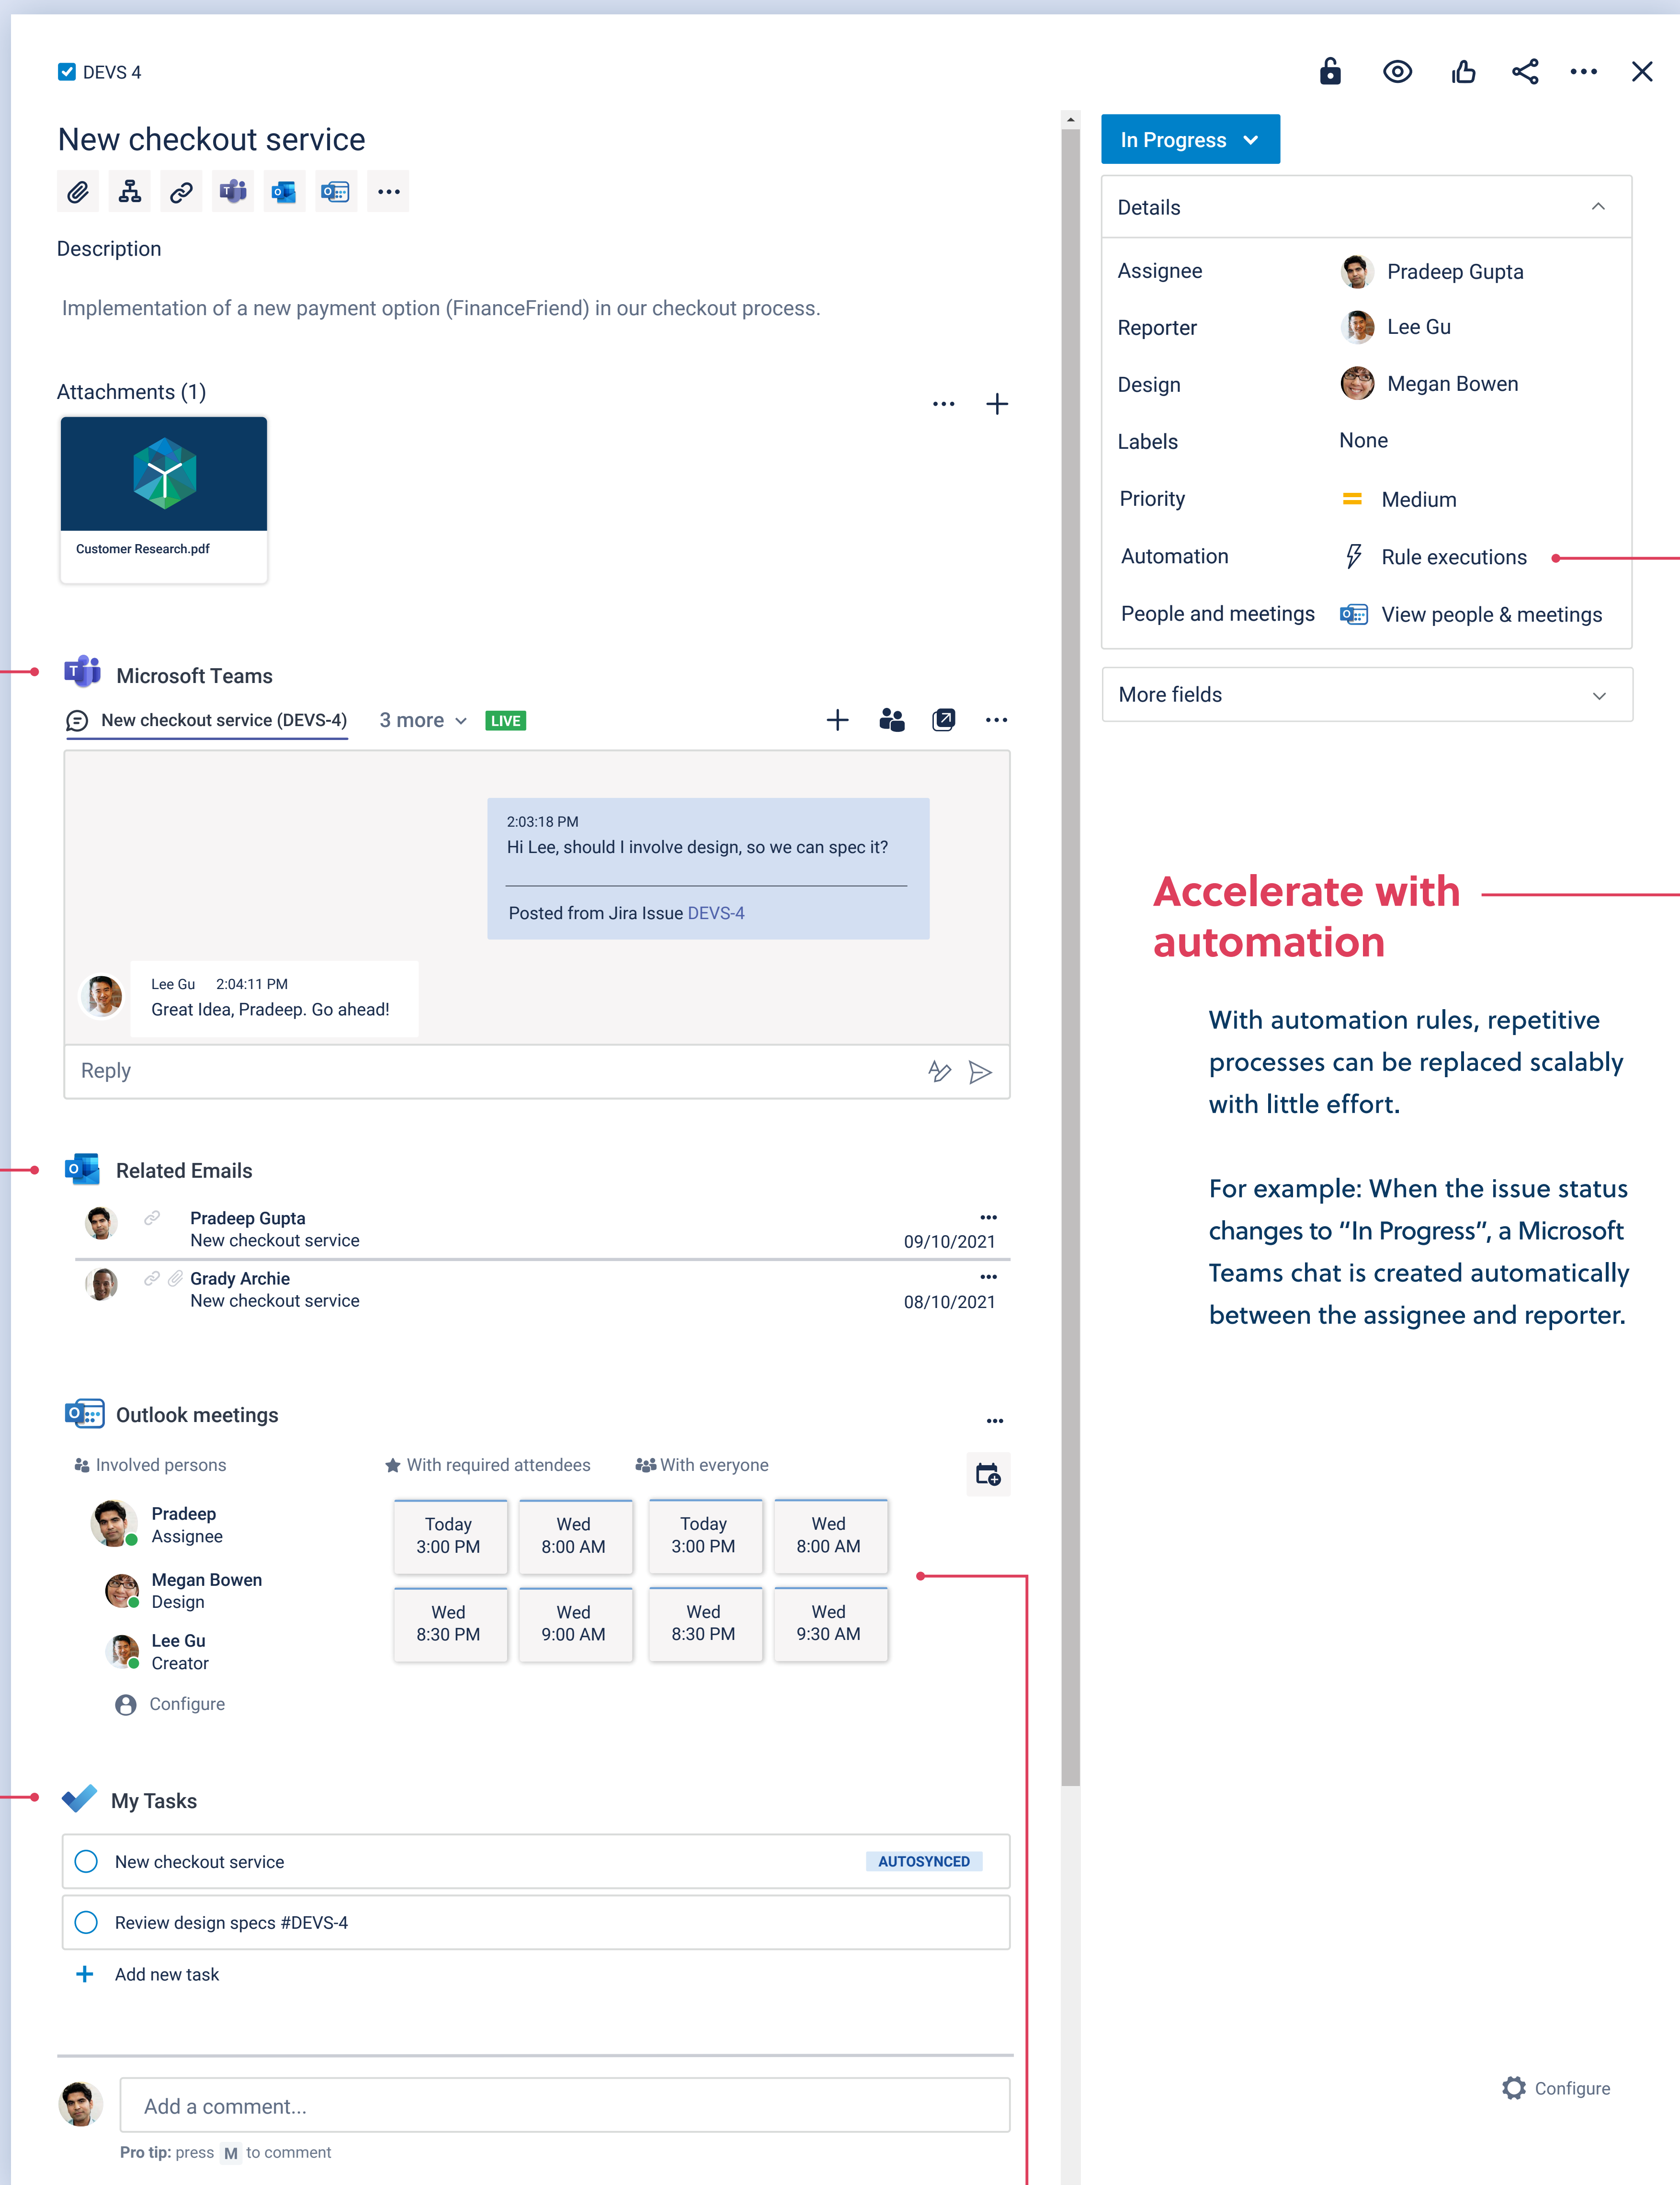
DEVS 4

New checkout service

Description

Implementation of a new payment option (FinanceFriend) in our checkout process.

Attachments (1)

Customer Research.pdf

Microsoft Teams

New checkout service (DEVS-4) 3 more LIVE

2:03:18 PM
Hi Lee, should I involve design, so we can spec it?

Posted from Jira Issue DEVS-4

Lee Gu 2:04:11 PM
Great Idea, Pradeep. Go ahead!

Reply

Related Emails

Pradeep Gupta
New checkout service 09/10/2021

Grady Archie
New checkout service 08/10/2021

Outlook meetings

Involved persons With required attendees With everyone

Pradeep
Assignee

Megan Bowen
Design

Lee Gu
Creator

Configure

| Today 3:00 PM | Wed 8:00 AM | Today 3:00 PM | Wed 8:00 AM |
|---|---|---|---|
| Wed 8:30 PM | Wed 9:00 AM | Wed 8:30 PM | Wed 9:30 AM |

My Tasks

New checkout service AUTOSYNCED

Review design specs #DEVS-4

Add new task

Add a comment...

Pro tip: press M to comment

In Progress

Details

Assignee Pradeep Gupta
Reporter Lee Gu
Design Megan Bowen
Labels None
Priority Medium
Automation Rule executions
People and meetings View people & meetings

More fields

Accelerate with automation

With automation rules, repetitive processes can be replaced scalably with little effort.

For example: When the issue status changes to “In Progress”, a Microsoft Teams chat is created automatically between the assignee and reporter.

Configure